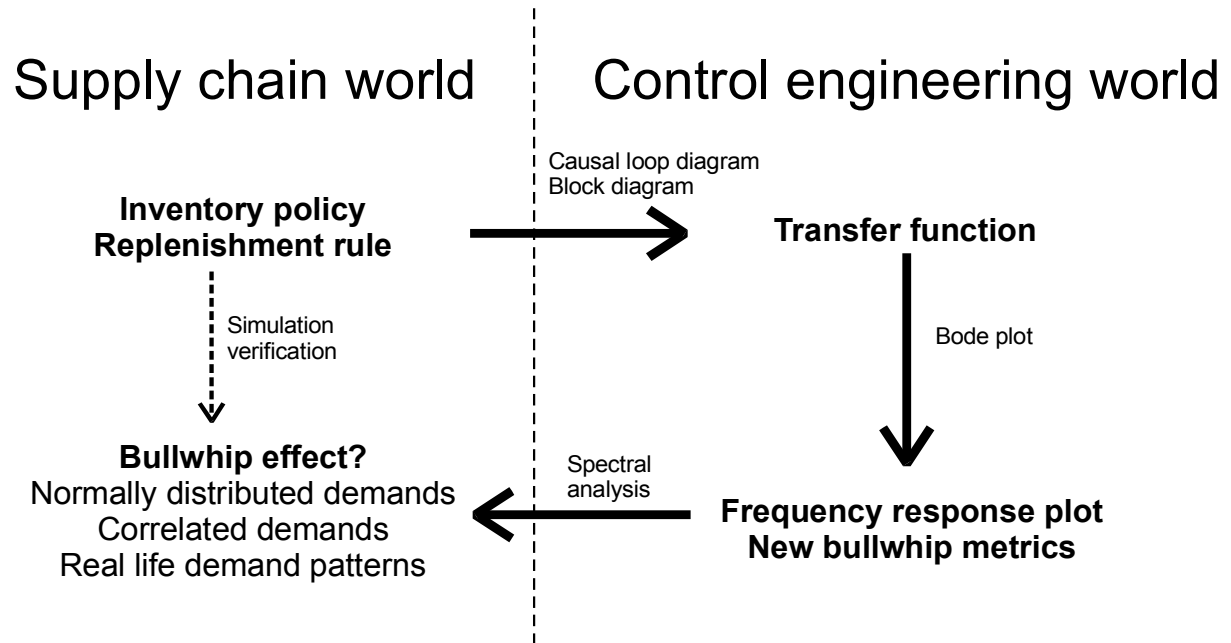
Supply chain world

Control engineering world

Causal loop diagram
Block diagram

Inventory policy
Replenishment rule

Transfer function

Simulation
verification

Bode plot

Bullwhip effect?
Normally distributed demands
Correlated demands
Real life demand patterns

Spectral
analysis

Frequency response plot
New bullwhip metrics